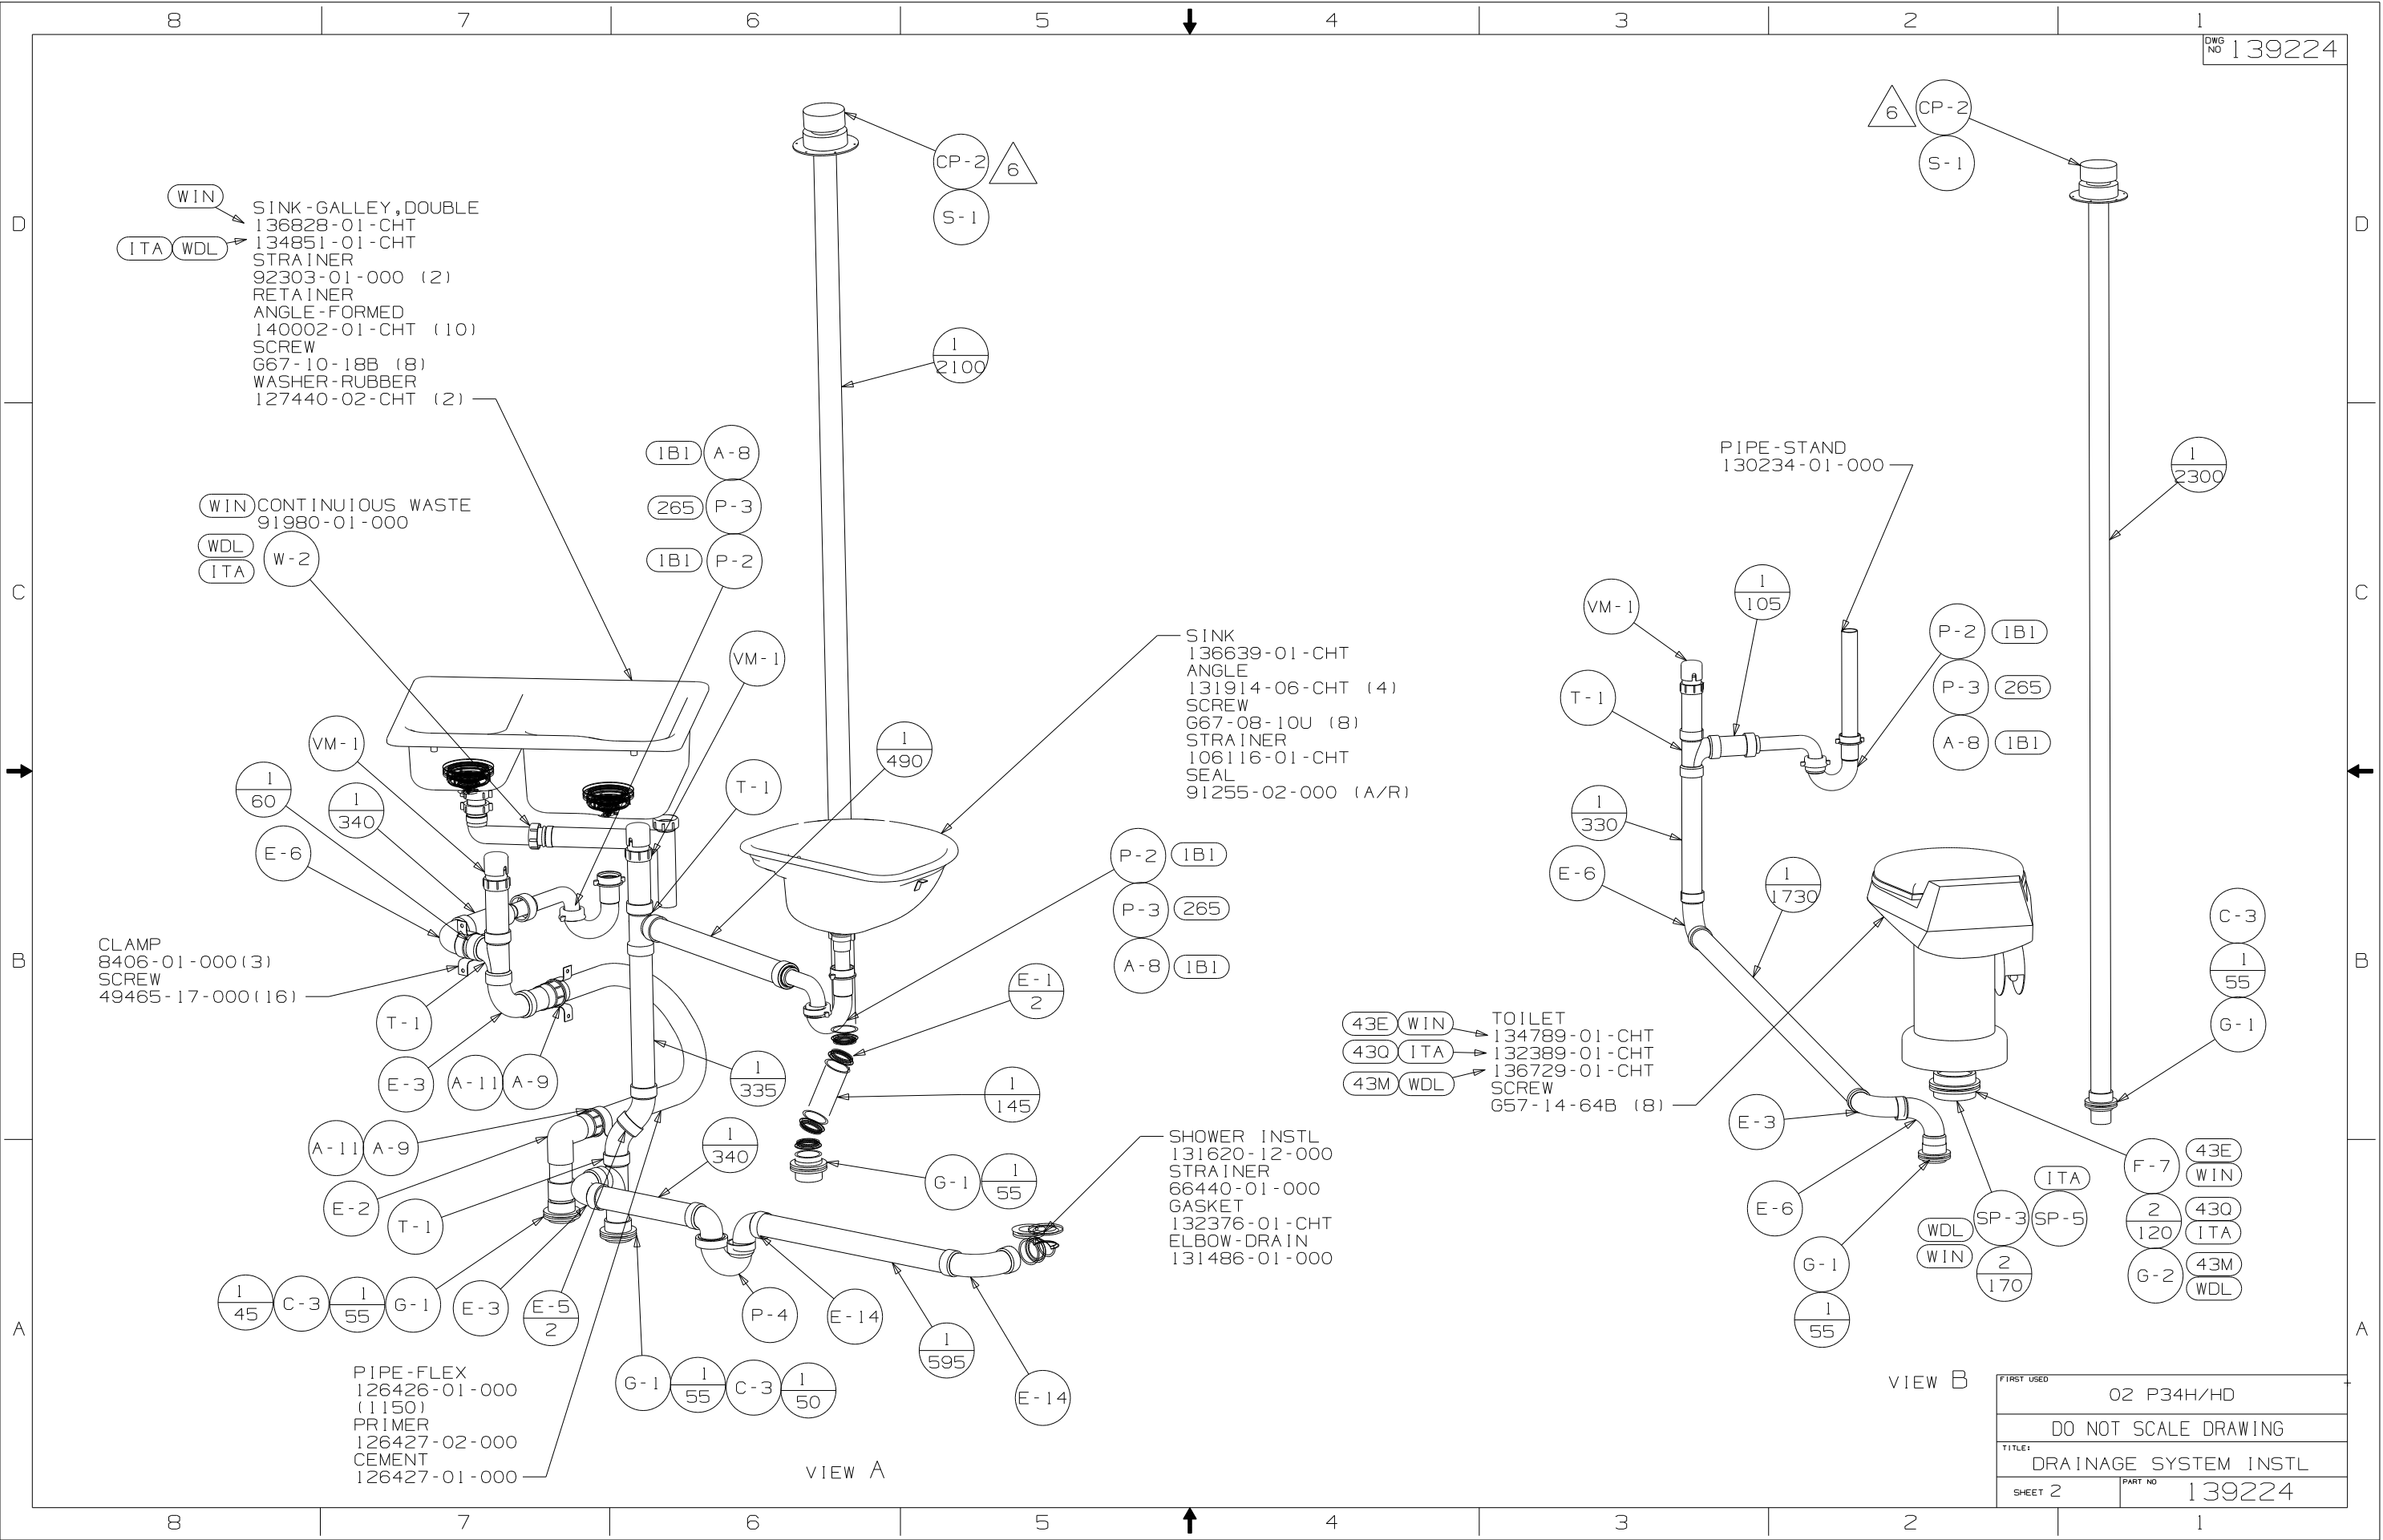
8 7 6 5 4 3 2 1

DWG NO 139224

D

WIN SINK-GALLEY,DOUBLE
136828-01-CHT
ITA WDL 134851-01-CHT
STRAINER
92303-01-000 (2)
RETAINER
ANGLE-FORMED
140002-01-CHT (10)
SCREW
G67-10-18B (8)
WASHER-RUBBER
127440-02-CHT (2)

CP-2 6
S-1
$\frac{1}{2100}$

6 CP-2
S-1

C

IB1 A-8
265 P-3
IB1 P-2

WIN CONTINUIOUS WASTE
91980-01-000
WDL ITA W-2

PIPE-STAND
130234-01-000

$\frac{1}{2300}$

VM-1
$\frac{1}{105}$
P-2 IB1
P-3 265
A-8 IB1
T-1

SINK
136639-01-CHT
ANGLE
131914-06-CHT (4)
SCREW
G67-08-10U (8)
STRAINER
106116-01-CHT
SEAL
91255-02-000 (A/R)

VM-1
VM-1
$\frac{1}{490}$
T-1
$\frac{1}{60}$
$\frac{1}{340}$
E-6

$\frac{1}{330}$
E-6
$\frac{1}{1730}$

P-2 IB1
P-3 265
A-8 IB1

B

CLAMP
8406-01-000(3)
SCREW
49465-17-000(16)

T-1
E-3 A-11 A-9
$\frac{E-1}{2}$
$\frac{1}{335}$
$\frac{1}{145}$

C-3
$\frac{1}{55}$
G-1

43E WIN TOILET
134789-01-CHT
43Q ITA 132389-01-CHT
43M WDL 136729-01-CHT
SCREW
G57-14-64B (8)

A-11 A-9
$\frac{1}{340}$
E-2
T-1
G-1 $\frac{1}{55}$

SHOWER INSTL
131620-12-000
STRAINER
66440-01-000
GASKET
132376-01-CHT
ELBOW-DRAIN
131486-01-000

E-3
E-6
ITA
F-7 43E WIN
WDL SP-3 SP-5
WIN $\frac{2}{170}$
$\frac{2}{120}$ 43Q ITA
G-1
G-2 43M WDL
$\frac{1}{55}$

A

$\frac{1}{45}$ C-3 $\frac{1}{55}$ G-1 E-3 $\frac{E-5}{2}$
P-4 E-14
$\frac{1}{595}$
E-14

PIPE-FLEX
126426-01-000
(1150)
PRIMER
126427-02-000
CEMENT
126427-01-000

G-1 $\frac{1}{55}$ C-3 $\frac{1}{50}$

VIEW A

VIEW B

FIRST USED 02 P34H/HD
DO NOT SCALE DRAWING
TITLE: DRAINAGE SYSTEM INSTL
SHEET 2 PART NO 139224

8 7 6 5 4 3 2 1